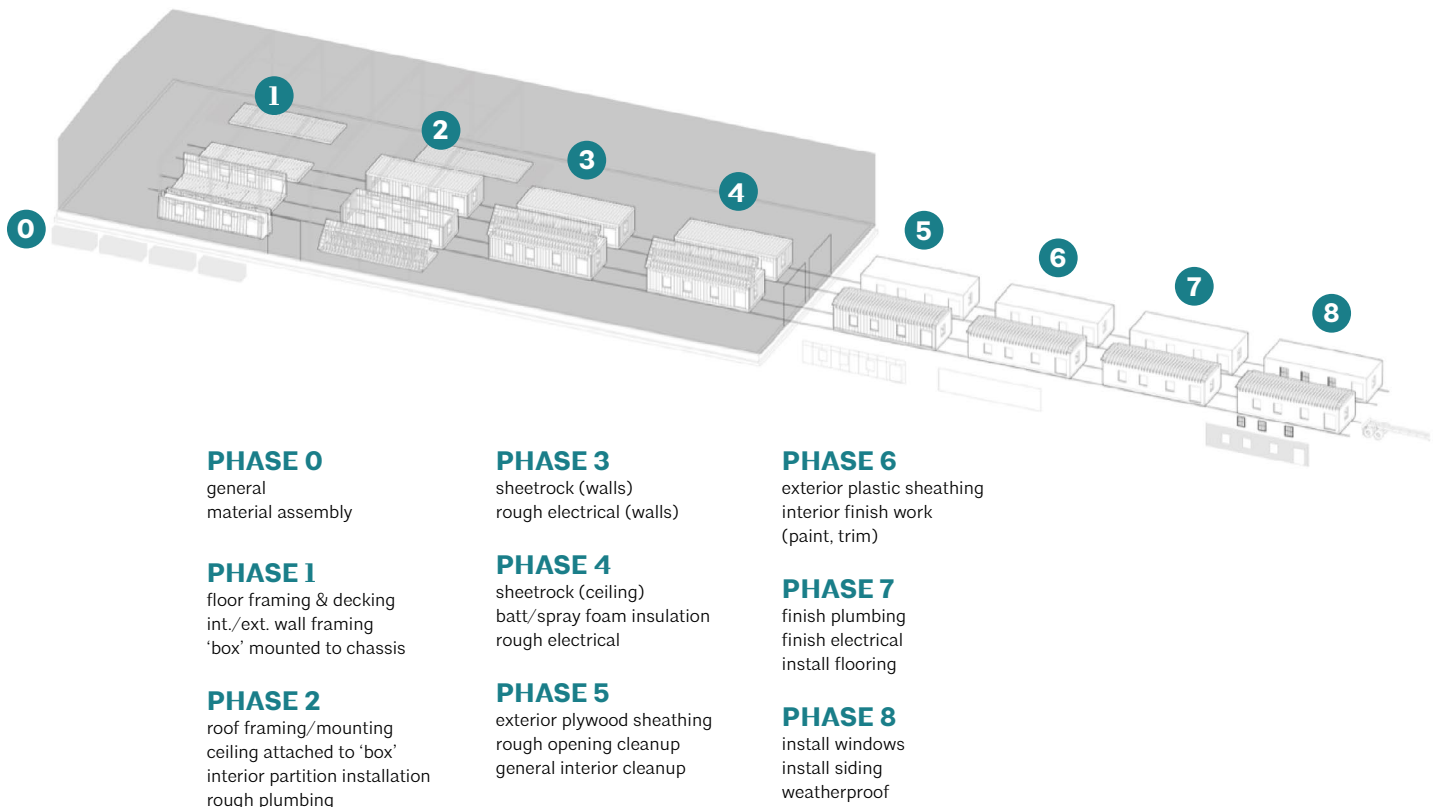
1

2

3

4

0

5

6

7

8

PHASE 0
general
material assembly

PHASE 1
floor framing & decking
int./ext. wall framing
'box' mounted to chassis

PHASE 2
roof framing/mounting
ceiling attached to 'box'
interior partition installation
rough plumbing

PHASE 3
sheetrock (walls)
rough electrical (walls)

PHASE 4
sheetrock (ceiling)
batt/spray foam insulation
rough electrical

PHASE 5
exterior plywood sheathing
rough opening cleanup
general interior cleanup

PHASE 6
exterior plastic sheathing
interior finish work
(paint, trim)

PHASE 7
finish plumbing
finish electrical
install flooring

PHASE 8
install windows
install siding
weatherproof